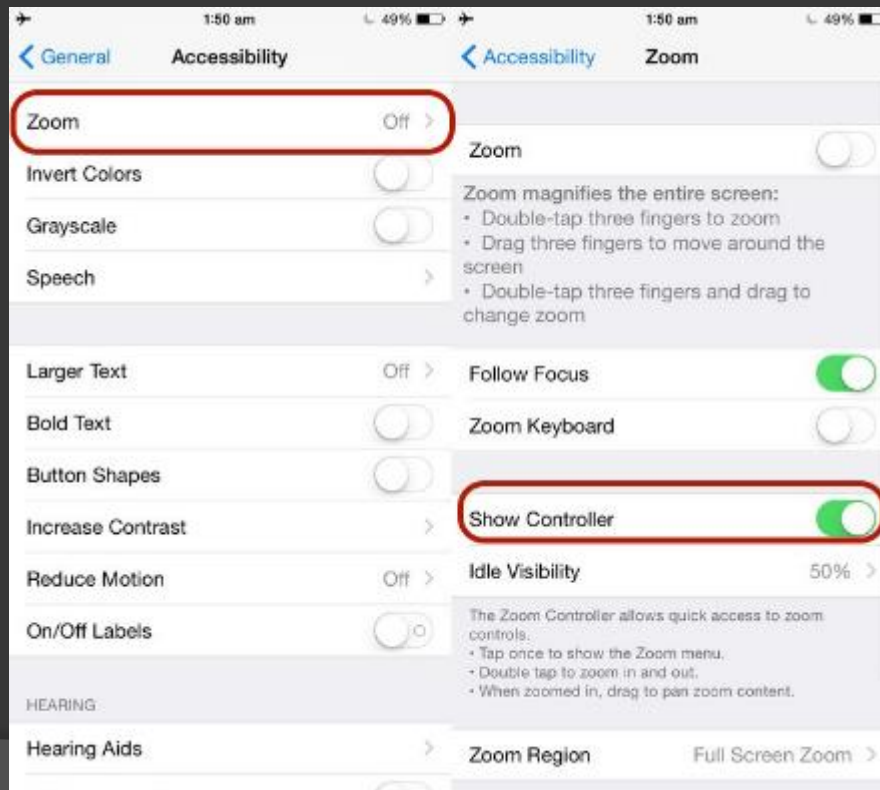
1:50 am 49%

General Accessibility

Zoom Off

Invert Colors

Grayscale

Speech

Larger Text Off

Bold Text

Button Shapes

Increase Contrast

Reduce Motion Off

On/Off Labels

HEARING

Hearing Aids

1:50 am 49%

Accessibility Zoom

Zoom

Zoom magnifies the entire screen:
• Double-tap three fingers to zoom
• Drag three fingers to move around the screen
• Double-tap three fingers and drag to change zoom

Follow Focus

Zoom Keyboard

Show Controller

Idle Visibility 50%

The Zoom Controller allows quick access to zoom controls.
• Tap once to show the Zoom menu.
• Double tap to zoom in and out.
• When zoomed in, drag to pan zoom content.

Zoom Region Full Screen Zoom